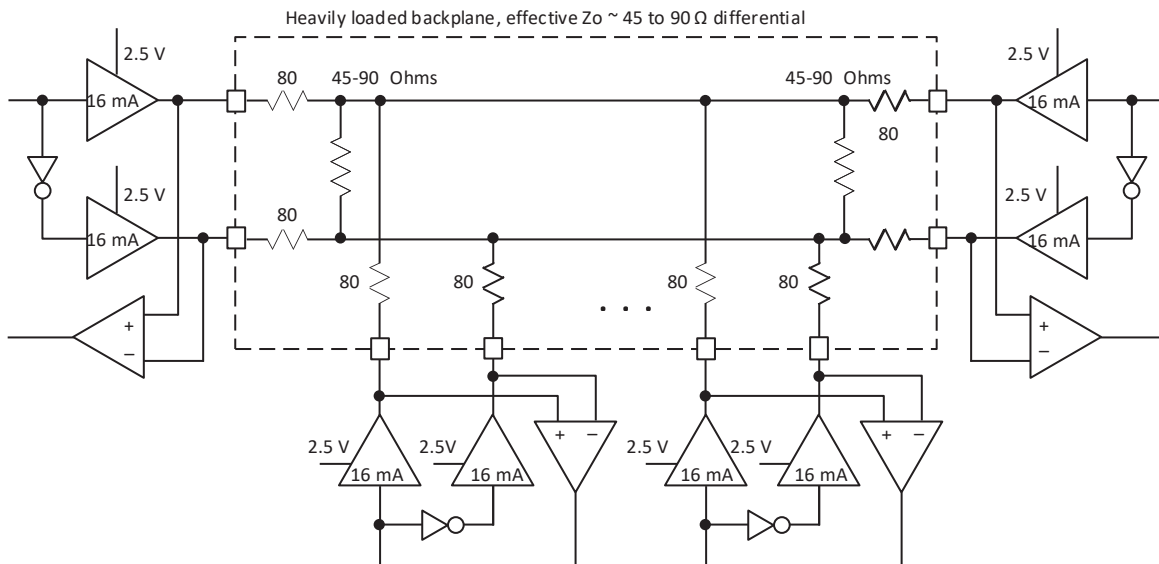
Heavily loaded backplane, effective Zo ~ 45 to 90 Ω differential

2.5 V
16 mA
2.5 V
16 mA
+
–
80
45-90 Ohms
80
45-90 Ohms
80
2.5 V
16 mA
2.5 V
16 mA
+
–
80
80
. . .
80
80
2.5 V
16 mA
2.5V
16 mA
+
–
2.5 V
16 mA
2.5 V
16 mA
+
–